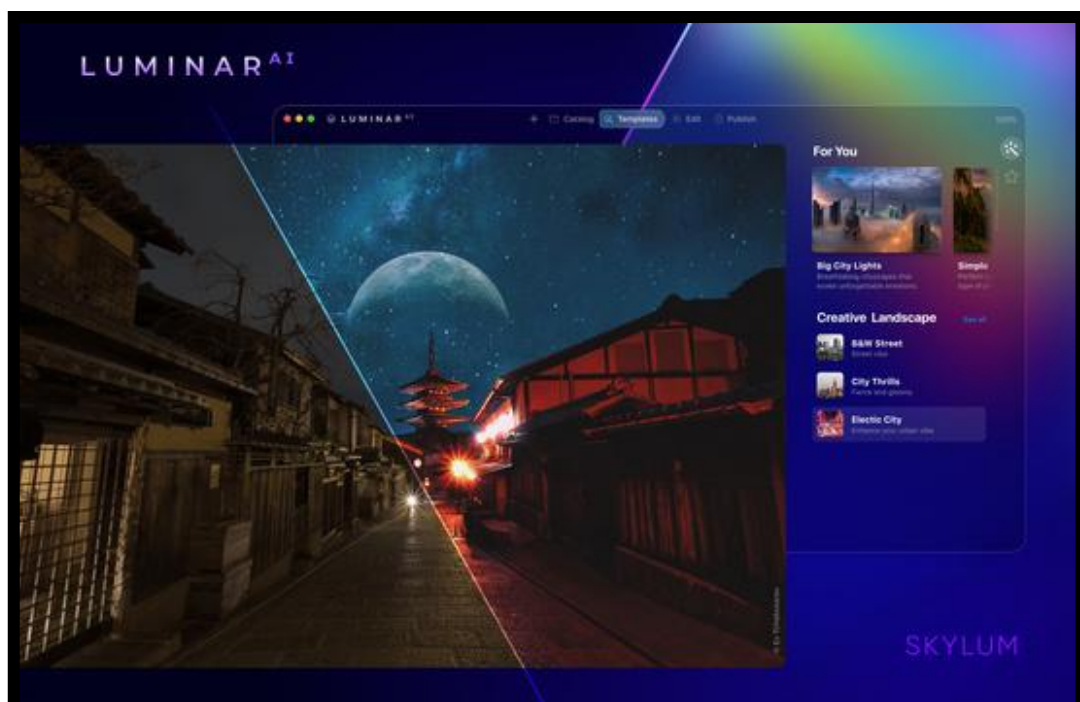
LUMINAR AI

LUMINAR AI

Catalog Templates Edit Publish

For You

Big City Lights

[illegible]

Simple

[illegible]

Creative Landscape

See all

B&W Street

Street vibe

City Thrills

Fierce and glossy

Electic City

Enhance your urban vibe

SKYLUM